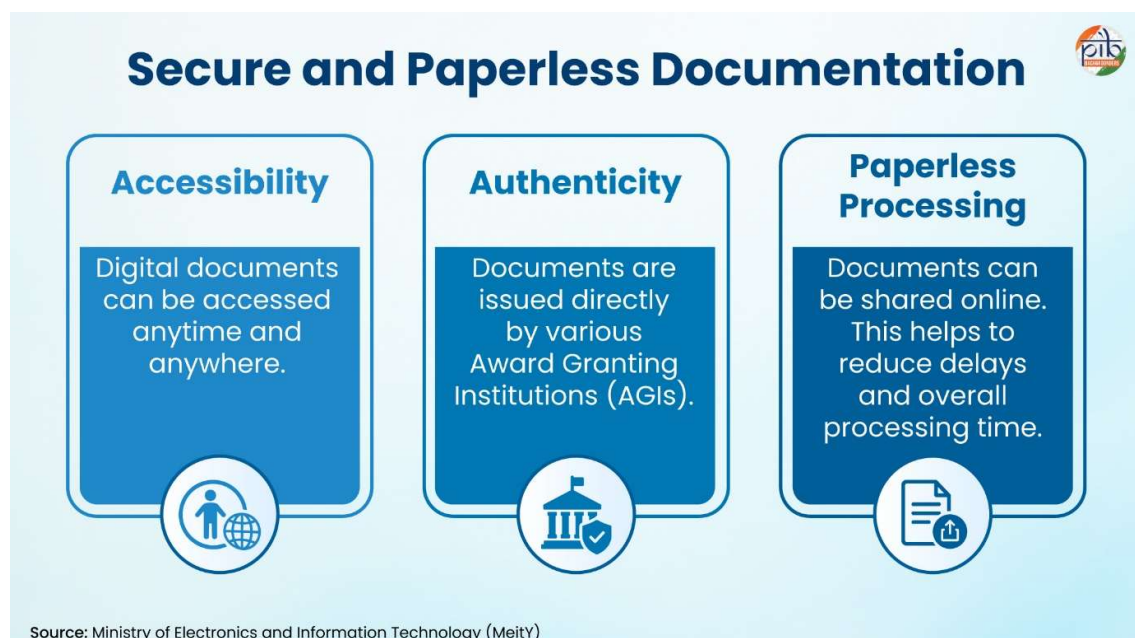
pib

Secure and Paperless Documentation

Accessibility

Digital documents can be accessed anytime and anywhere.

Authenticity

Documents are issued directly by various Award Granting Institutions (AGIs).

Paperless Processing

Documents can be shared online. This helps to reduce delays and overall processing time.

Source: Ministry of Electronics and Information Technology (MeitY)